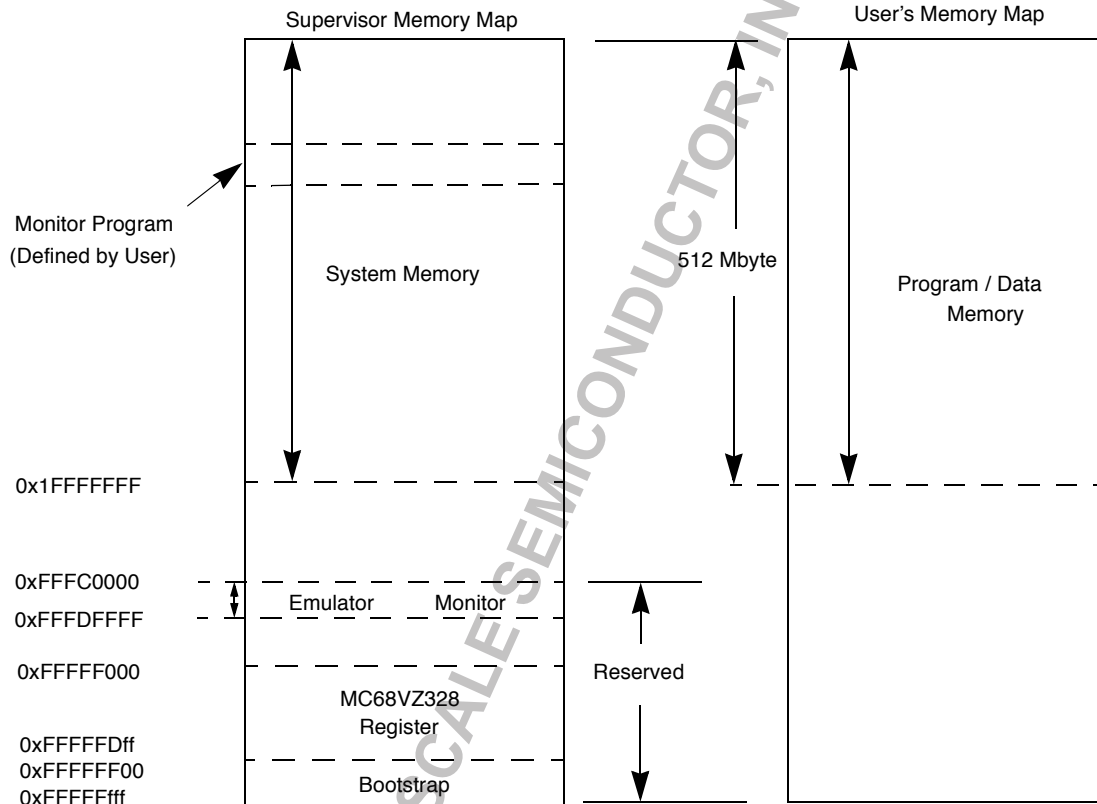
Supervisor Memory Map

User's Memory Map

Monitor Program (Defined by User)

System Memory

512 Mbyte

Program / Data Memory

0x1FFFFFFF

0xFFFC0000

0xFFFDFFFF

Emulator Monitor

0xFFFFF000

Reserved

MC68VZ328 Register

0xFFFFFDff

0xFFFFFF00

0xFFFFFfff

Bootstrap

SCALE SEMICONDUCTOR, IN